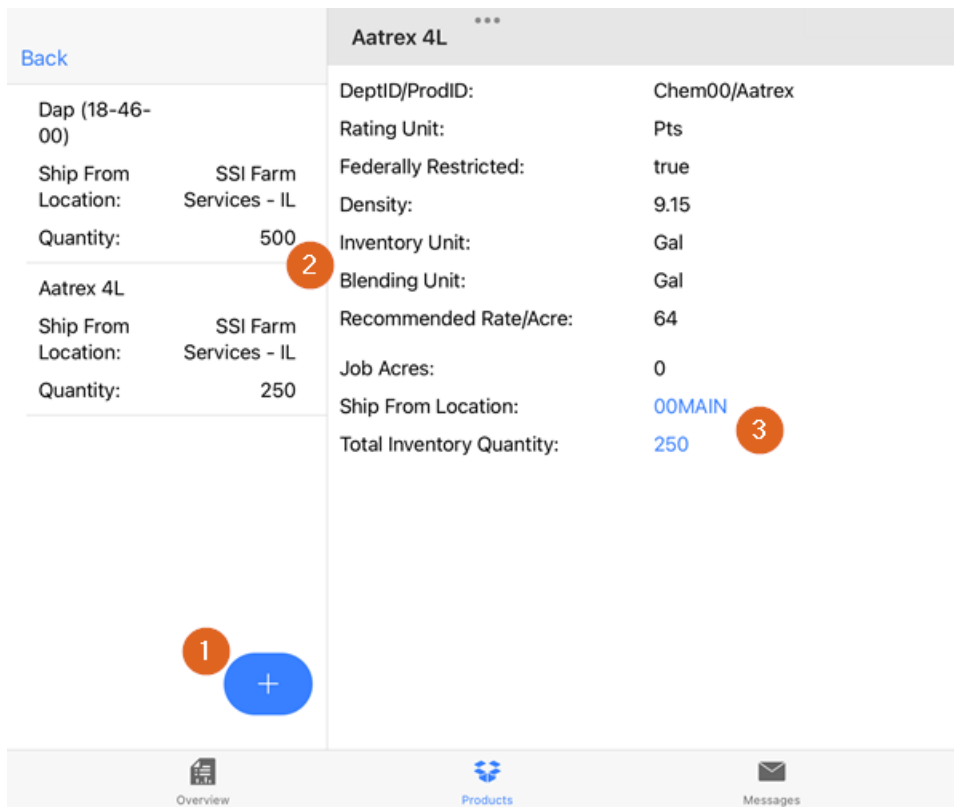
Back

Dap (18-46-00)

Ship From Location: SSI Farm Services - IL

Quantity: 500

Aatrex 4L

Ship From Location: SSI Farm Services - IL

Quantity: 250

1

+

2

Aatrex 4L

DeptID/ProdID: Chem00/Aatrex
Rating Unit: Pts
Federally Restricted: true
Density: 9.15
Inventory Unit: Gal
Blending Unit: Gal
Recommended Rate/Acre: 64

Job Acres: 0
Ship From Location: 00MAIN
Total Inventory Quantity: 250

3

Overview Products Messages